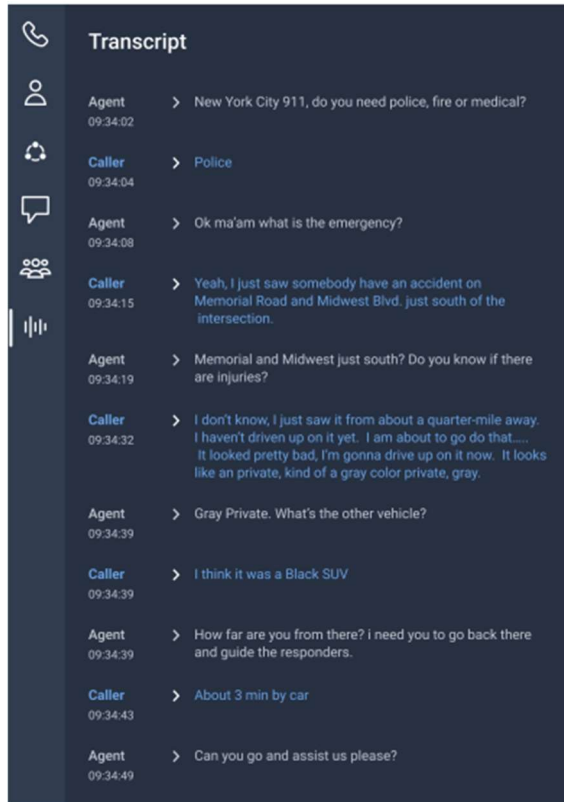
Transcript

Agent
09:34:02
> New York City 911, do you need police, fire or medical?

Caller
09:34:04
> Police

Agent
09:34:08
> Ok ma'am what is the emergency?

Caller
09:34:15
> Yeah, I just saw somebody have an accident on Memorial Road and Midwest Blvd. just south of the intersection.

Agent
09:34:19
> Memorial and Midwest just south? Do you know if there are injuries?

Caller
09:34:32
> I don't know, I just saw it from about a quarter-mile away. I haven't driven up on it yet. I am about to go do that..... It looked pretty bad, I'm gonna drive up on it now. It looks like an private, kind of a gray color private, gray.

Agent
09:34:39
> Gray Private. What's the other vehicle?

Caller
09:34:39
> I think it was a Black SUV

Agent
09:34:39
> How far are you from there? i need you to go back there and guide the responders.

Caller
09:34:43
> About 3 min by car

Agent
09:34:49
> Can you go and assist us please?